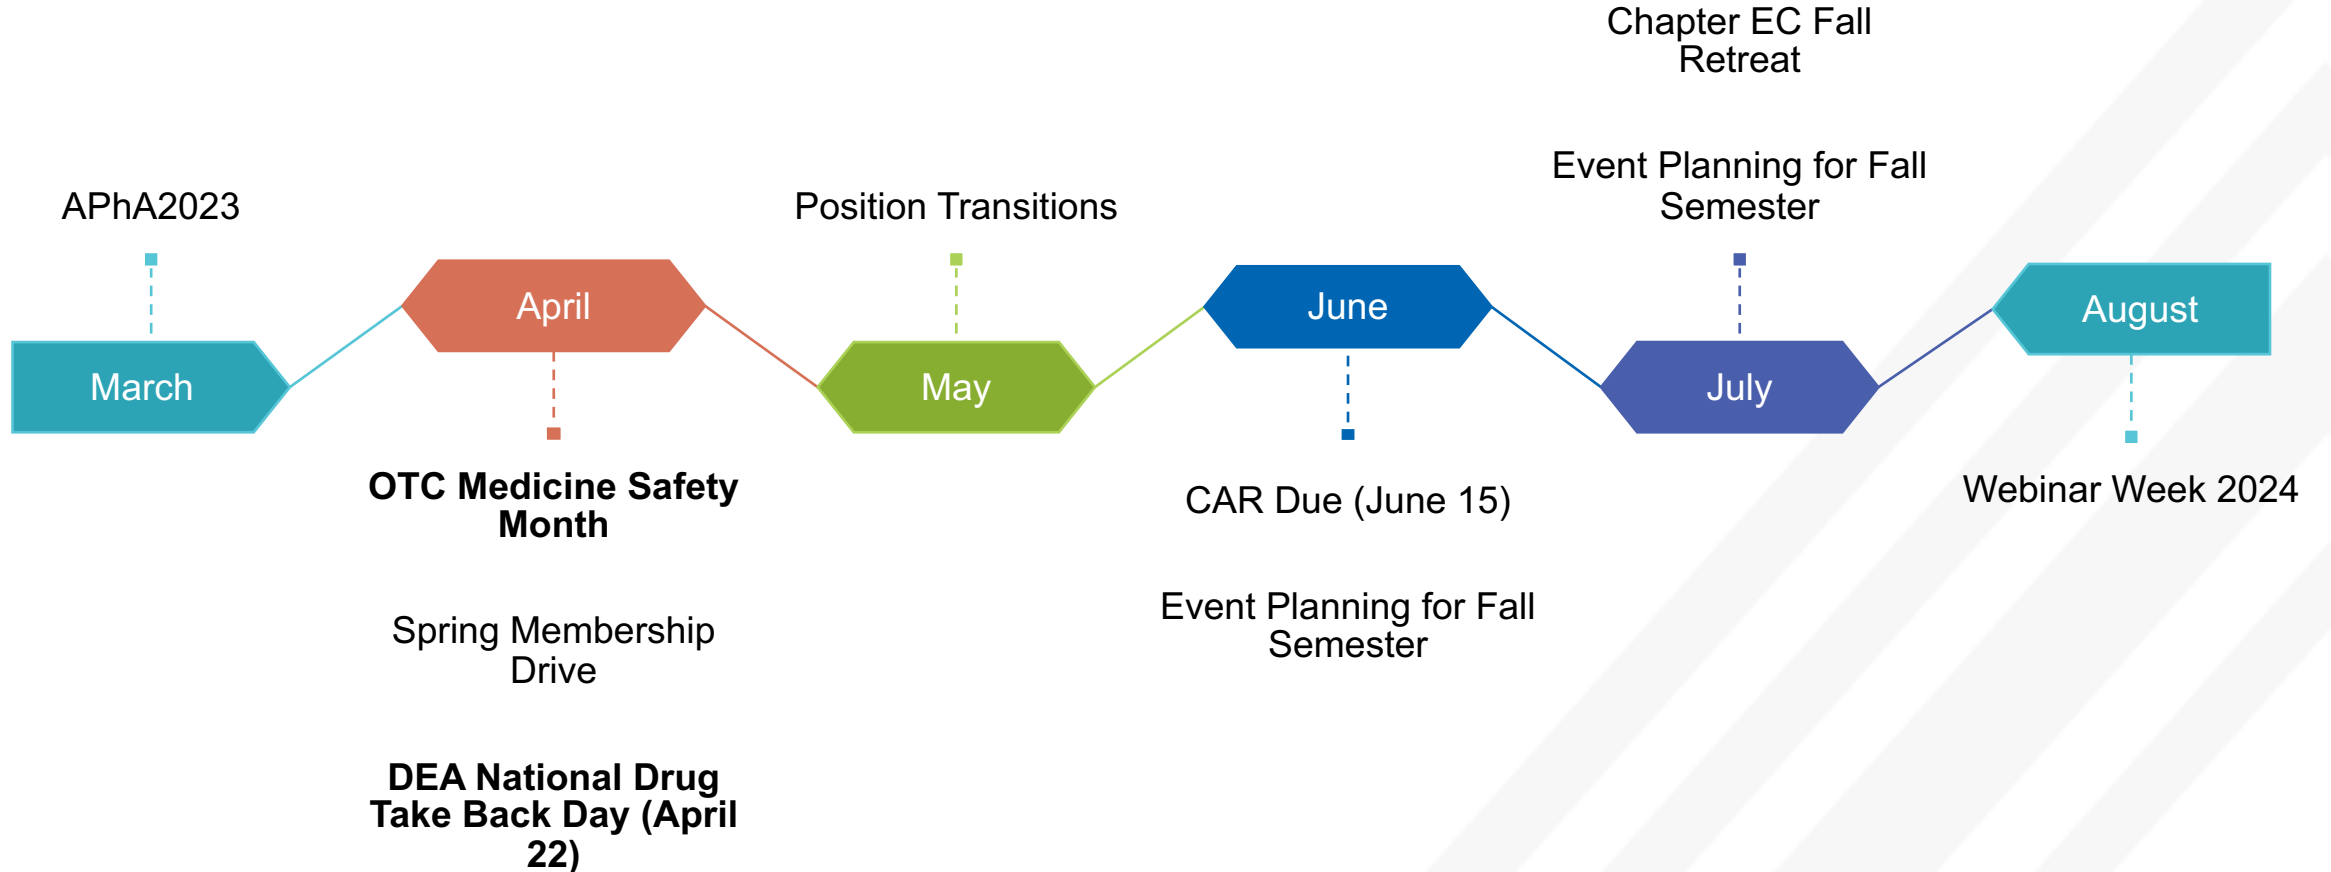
Chapter EC Fall Retreat

Event Planning for Fall Semester

APhA2023

Position Transitions

March

April

May

June

July

August

**OTC Medicine Safety Month**

Spring Membership Drive

**DEA National Drug Take Back Day (April 22)**

CAR Due (June 15)

Event Planning for Fall Semester

Webinar Week 2024